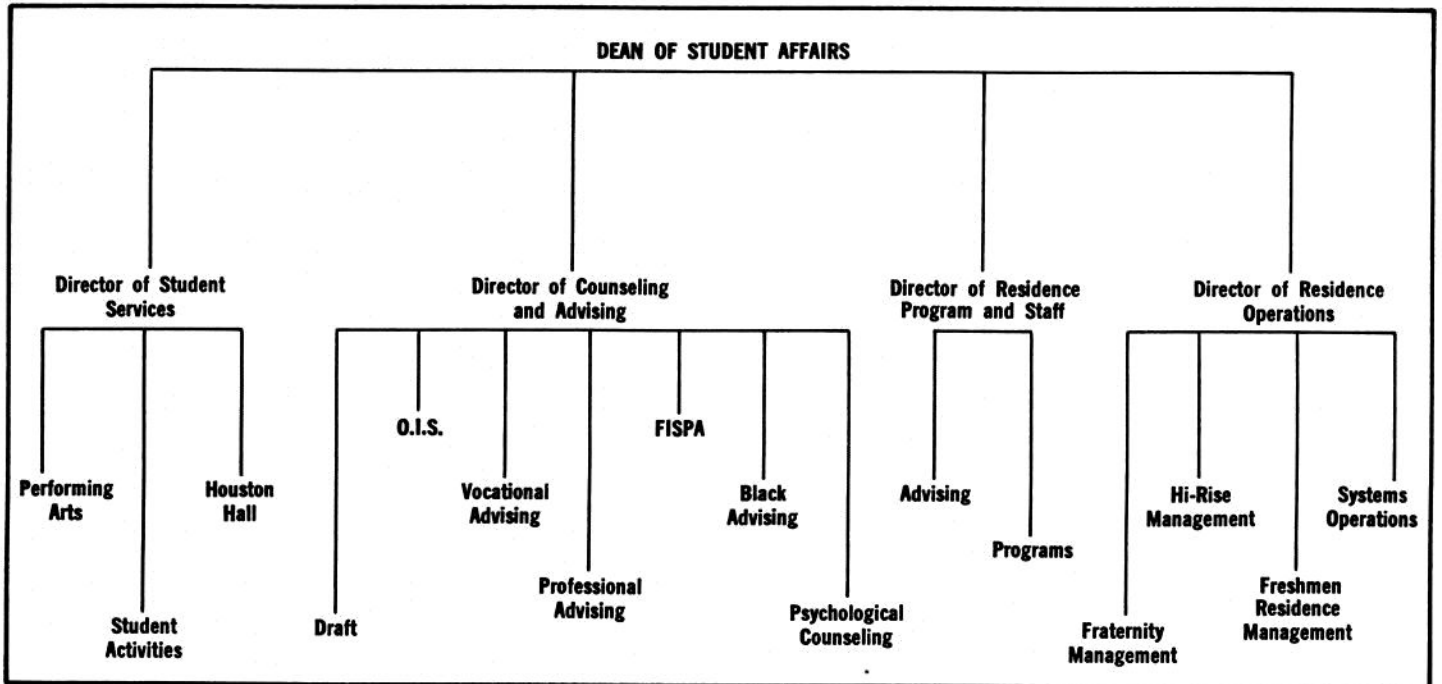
DEAN OF STUDENT AFFAIRS

Director of Student Services

Performing Arts

Student Activities

Houston Hall

Director of Counseling and Advising

Draft

O.I.S.

Vocational Advising

Professional Advising

FISPA

Black Advising

Psychological Counseling

Director of Residence Program and Staff

Advising

Programs

Director of Residence Operations

Fraternity Management

Hi-Rise Management

Freshmen Residence Management

Systems Operations